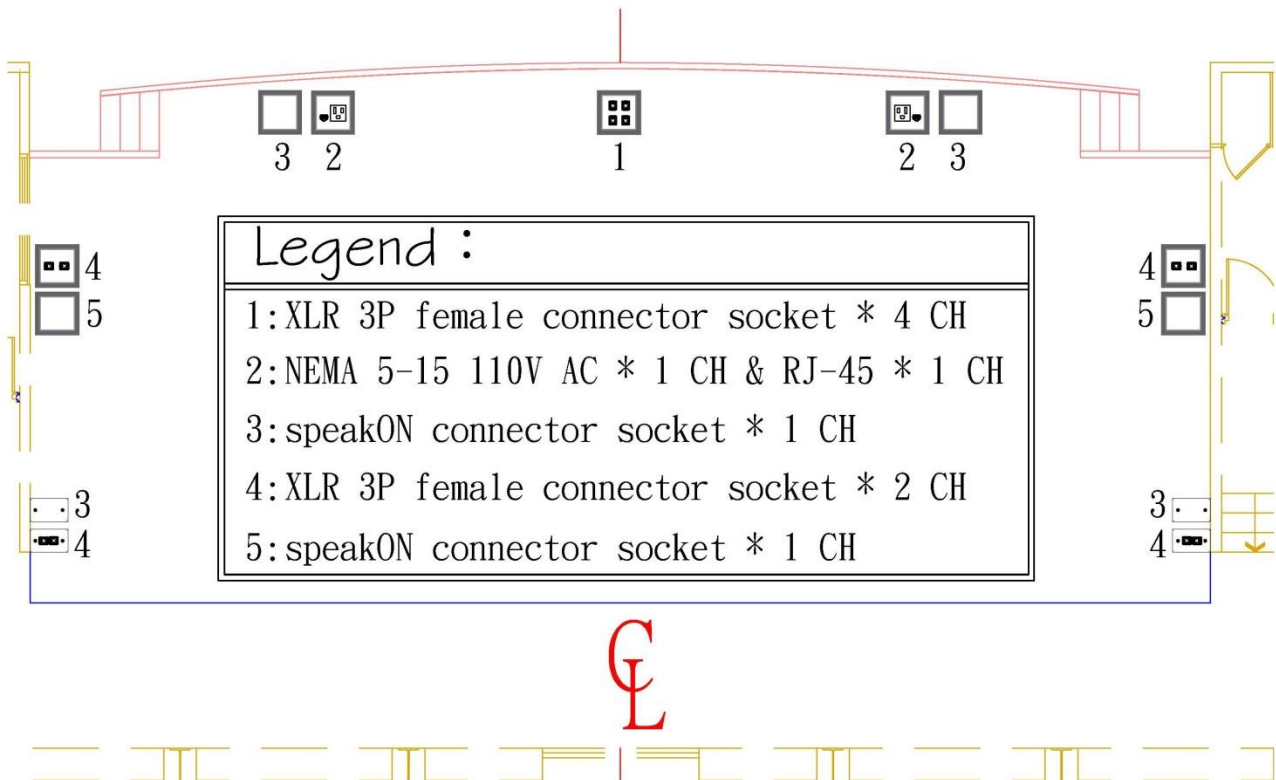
3 2

1

2 3

Legend :

1:XLR 3P female connector socket * 4 CH

2:NEMA 5-15 110V AC * 1 CH & RJ-45 * 1 CH

3:speakON connector socket * 1 CH

4:XLR 3P female connector socket * 2 CH

5:speakON connector socket * 1 CH

4
5

4
5

3
4

3
4

CL